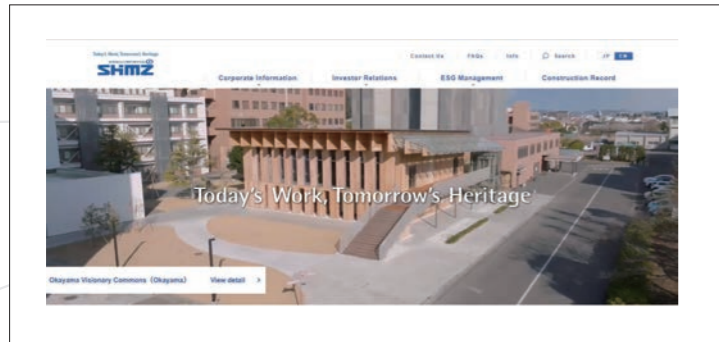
Today's Work, Tomorrow's Heritage
SHIMZ

Contact Us FAQs Info Search JP EN

Corporate Information Investor Relations ESG Management Construction Record

Today's Work, Tomorrow's Heritage

Okayama Visionary Commons (Okayama) View detail >